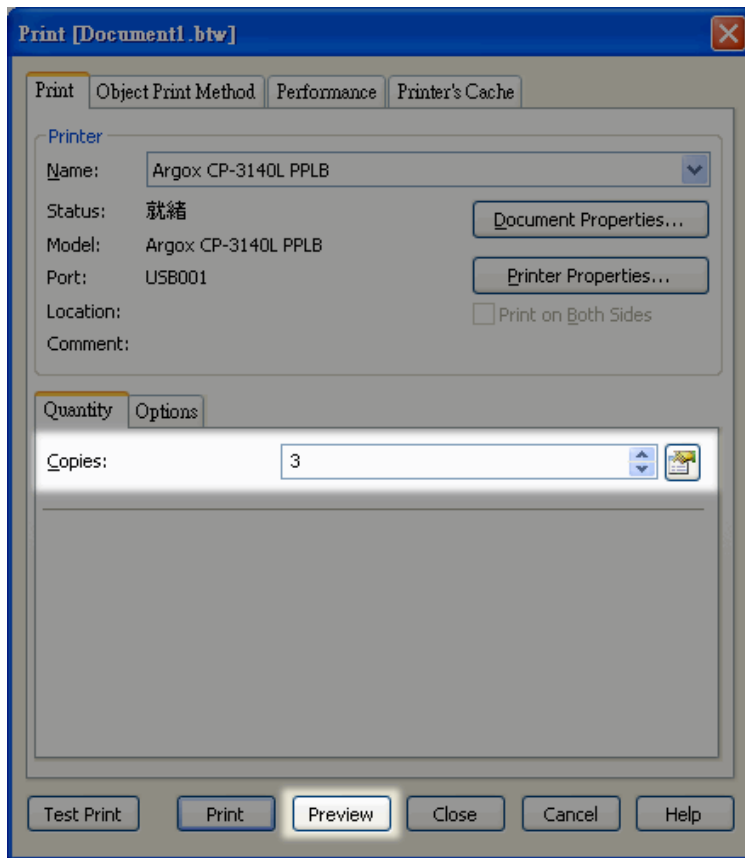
Print [Document1.btw]

Print | Object Print Method | Performance | Printer's Cache

Printer

Name: Argox CP-3140L PPLB

Status: 就緒

Model: Argox CP-3140L PPLB

Port: USB001

Location:

Comment:

Document Properties...

Printer Properties...

Print on Both Sides

Quantity | Options

Copies: 3

Test Print | Print | Preview | Close | Cancel | Help